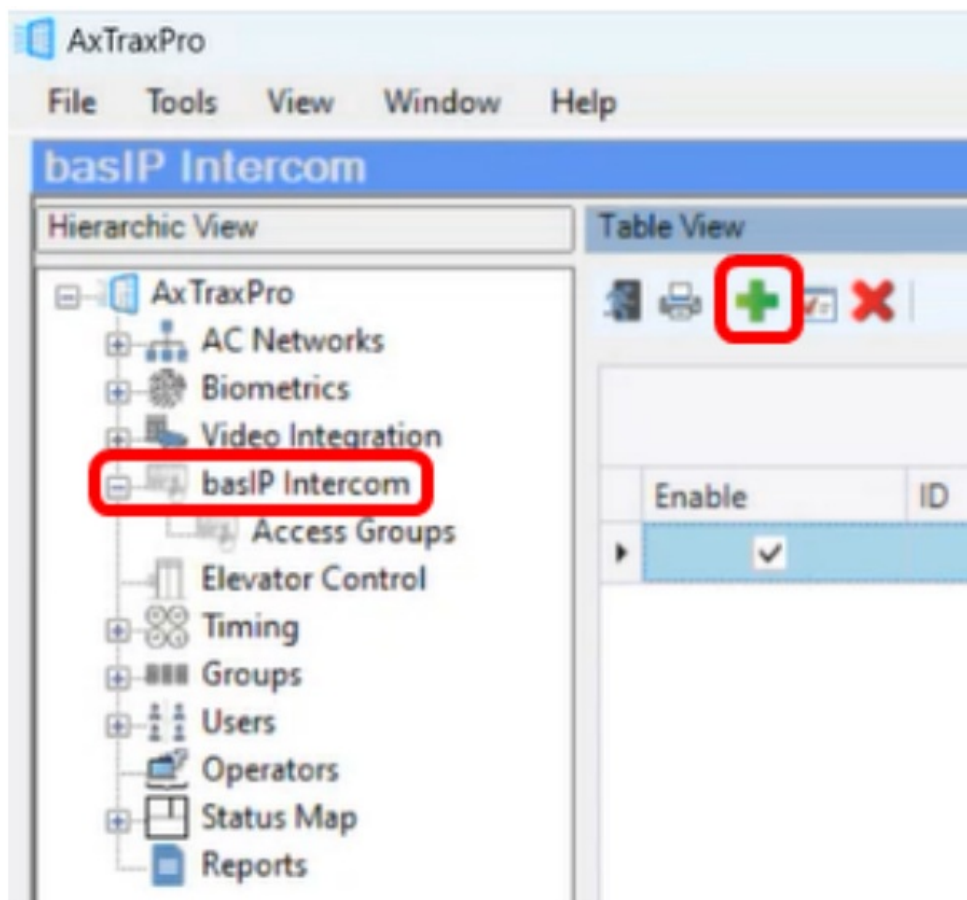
AxTraxPro

File Tools View Window Help

basIP Intercom

Hierarchic View

Table View

AxTraxPro
AC Networks
Biometrics
Video Integration
basIP Intercom
Access Groups
Elevator Control
Timing
Groups
Users
Operators
Status Map
Reports

| Enable | ID |
|---|---|
| ✓ | |